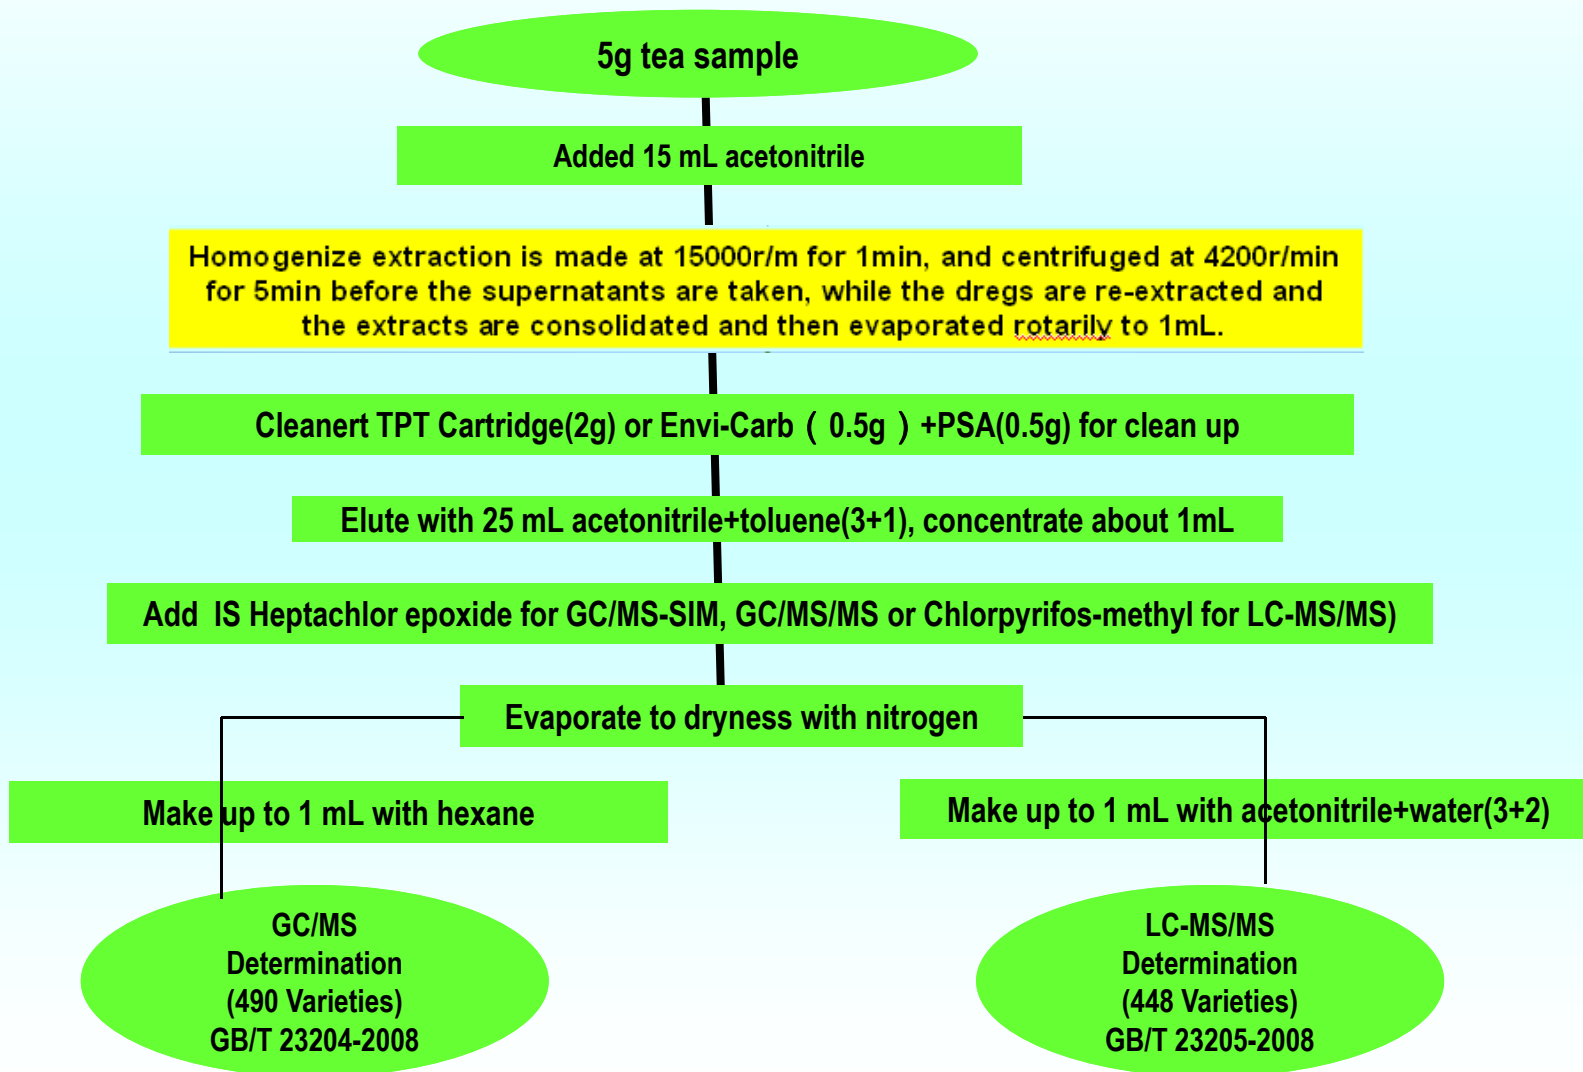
5g tea sample

Added 15 mL acetonitrile

Homogenize extraction is made at 15000r/m for 1min, and centrifuged at 4200r/min for 5min before the supernatants are taken, while the dregs are re-extracted and the extracts are consolidated and then evaporated rotarily to 1mL.

Cleanert TPT Cartridge(2g) or Envi-Carb（0.5g）+PSA(0.5g) for clean up

Elute with 25 mL acetonitrile+toluene(3+1), concentrate about 1mL

Add IS Heptachlor epoxide for GC/MS-SIM, GC/MS/MS or Chlorpyrifos-methyl for LC-MS/MS)

Evaporate to dryness with nitrogen

Make up to 1 mL with hexane

Make up to 1 mL with acetonitrile+water(3+2)

GC/MS
Determination
(490 Varieties)
GB/T 23204-2008

LC-MS/MS
Determination
(448 Varieties)
GB/T 23205-2008